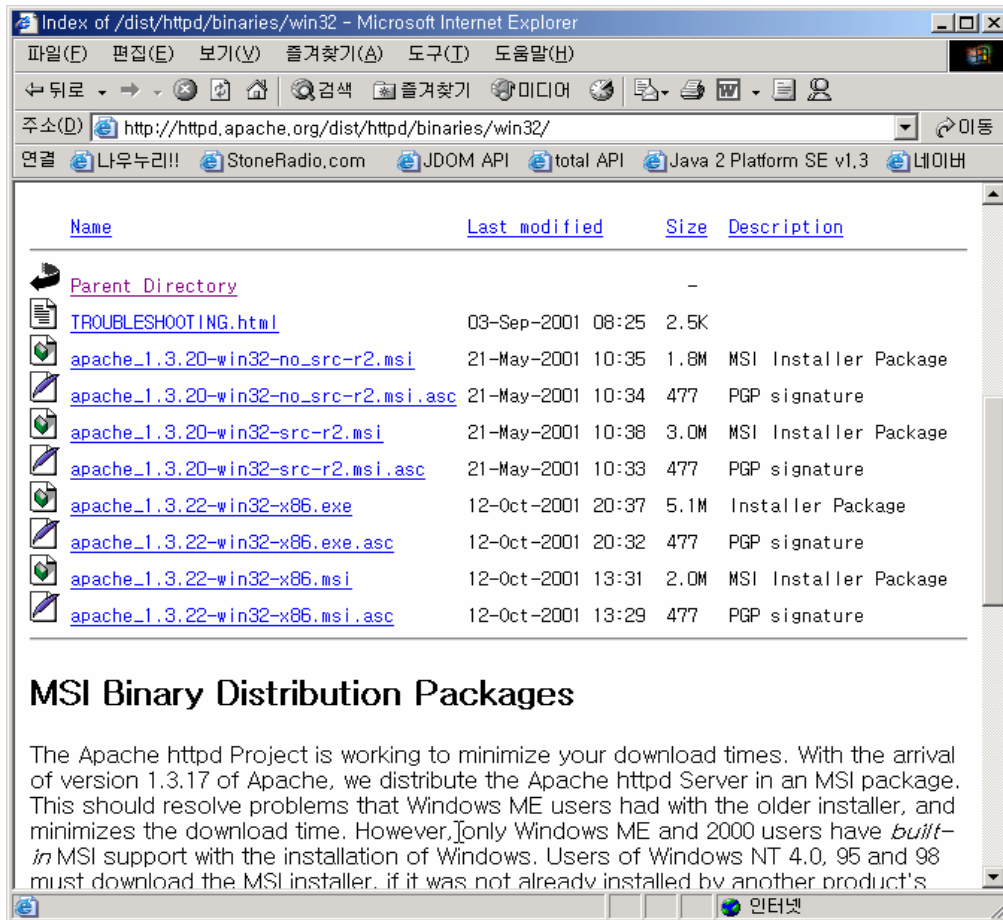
Index of /dist/httpd/binaries/win32 - Microsoft Internet Explorer

파일(F) 편집(E) 보기(V) 즐겨찾기(A) 도구(T) 도움말(H)

뒤로 검색 즐겨찾기 미디어

주소(D) http://httpd.apache.org/dist/httpd/binaries/win32/ 이동

연결 나우누리!! StoneRadio.com JDOM API total API Java 2 Platform SE v1.3 네이버

| Name | Last modified | Size | Description |
|---|---|---|---|
| Parent Directory | | - | |
| TROUBLESHOOTING.html | 03-Sep-2001 08:25 | 2.5K | |
| apache_1.3.20-win32-no_src-r2.msi | 21-May-2001 10:35 | 1.8M | MSI Installer Package |
| apache_1.3.20-win32-no_src-r2.msi.asc | 21-May-2001 10:34 | 477 | PGP signature |
| apache_1.3.20-win32-src-r2.msi | 21-May-2001 10:38 | 3.0M | MSI Installer Package |
| apache_1.3.20-win32-src-r2.msi.asc | 21-May-2001 10:33 | 477 | PGP signature |
| apache_1.3.22-win32-x86.exe | 12-Oct-2001 20:37 | 5.1M | Installer Package |
| apache_1.3.22-win32-x86.exe.asc | 12-Oct-2001 20:32 | 477 | PGP signature |
| apache_1.3.22-win32-x86.msi | 12-Oct-2001 13:31 | 2.0M | MSI Installer Package |
| apache_1.3.22-win32-x86.msi.asc | 12-Oct-2001 13:29 | 477 | PGP signature |

MSI Binary Distribution Packages

The Apache httpd Project is working to minimize your download times. With the arrival of version 1.3.17 of Apache, we distribute the Apache httpd Server in an MSI package. This should resolve problems that Windows ME users had with the older installer, and minimizes the download time. However, only Windows ME and 2000 users have built-in MSI support with the installation of Windows. Users of Windows NT 4.0, 95 and 98 must download the MSI installer, if it was not already installed by another product's

인터넷